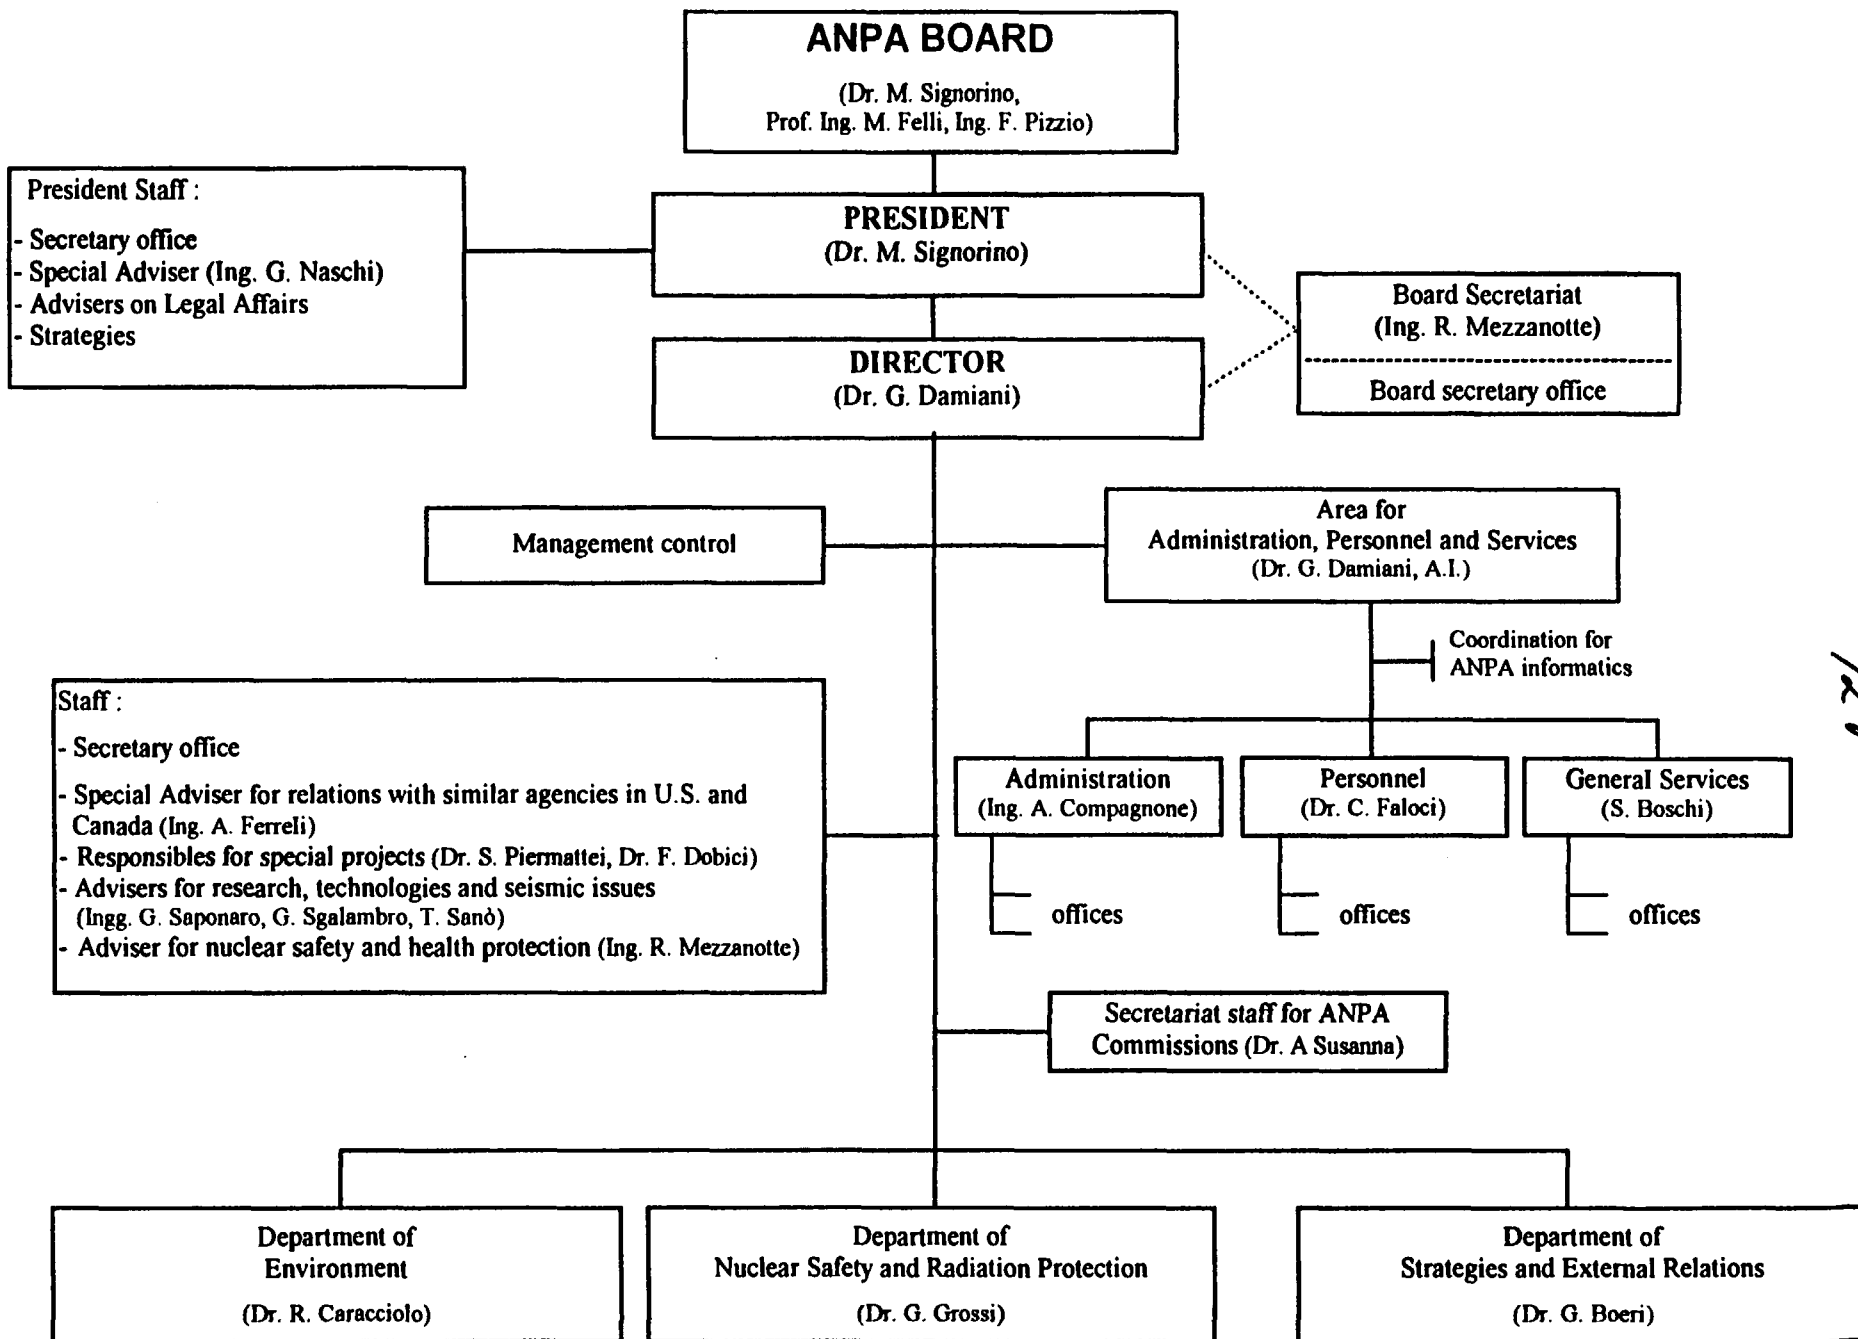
ANPA BOARD
(Dr. M. Signorino, Prof. Ing. M. Felli, Ing. F. Pizzio)

President Staff :
- Secretary office
- Special Adviser (Ing. G. Naschi)
- Advisers on Legal Affairs
- Strategies

PRESIDENT
(Dr. M. Signorino)

Board Secretariat
(Ing. R. Mezzanotte)
Board secretary office

DIRECTOR
(Dr. G. Damiani)

Management control

Area for Administration, Personnel and Services
(Dr. G. Damiani, A.I.)

Coordination for ANPA informatics

Staff :
- Secretary office
- Special Adviser for relations with similar agencies in U.S. and Canada (Ing. A. Ferreli)
- Responsibles for special projects (Dr. S. Piermattei, Dr. F. Dobici)
- Advisers for research, technologies and seismic issues (Ingg. G. Saponaro, G. Sgalambro, T. Sanò)
- Adviser for nuclear safety and health protection (Ing. R. Mezzanotte)

Administration
(Ing. A. Compagnone)
offices

Personnel
(Dr. C. Faloci)
offices

General Services
(S. Boschi)
offices

Secretariat staff for ANPA Commissions (Dr. A Susanna)

Department of Environment
(Dr. R. Caracciolo)

Department of Nuclear Safety and Radiation Protection
(Dr. G. Grossi)

Department of Strategies and External Relations
(Dr. G. Boeri)